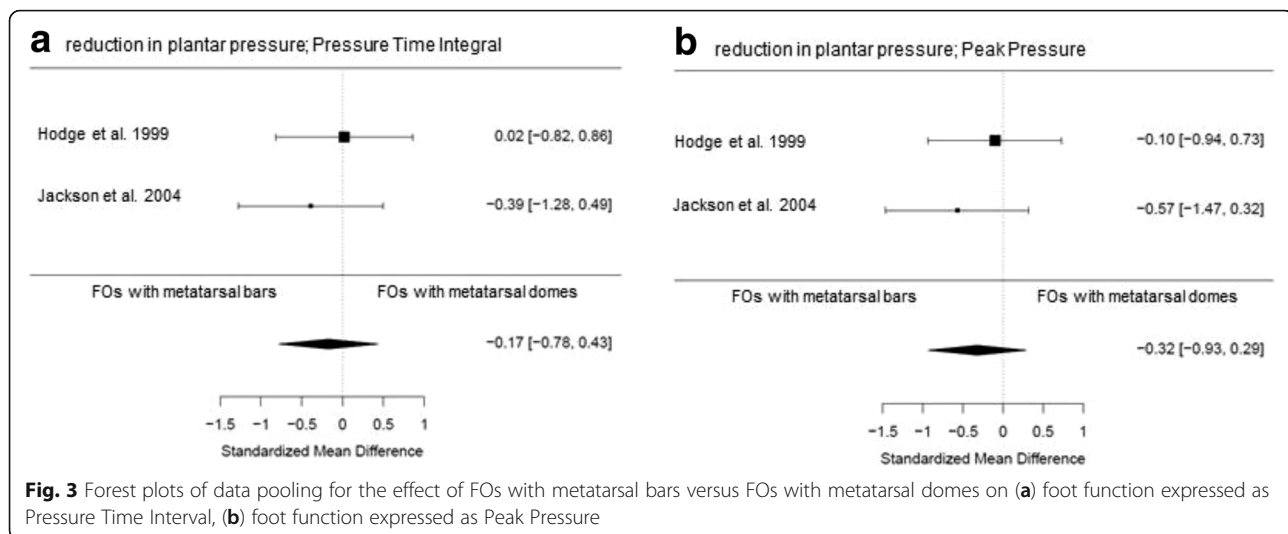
a reduction in plantar pressure; Pressure Time Integral

Hodge et al. 1999 0.02 [−0.82, 0.86]

Jackson et al. 2004 −0.39 [−1.28, 0.49]

FOs with metatarsal bars FOs with metatarsal domes

−0.17 [−0.78, 0.43]

−1.5 −1 −0.5 0 0.5 1

Standardized Mean Difference

b reduction in plantar pressure; Peak Pressure

Hodge et al. 1999 −0.10 [−0.94, 0.73]

Jackson et al. 2004 −0.57 [−1.47, 0.32]

FOs with metatarsal bars FOs with metatarsal domes

−0.32 [−0.93, 0.29]

−1.5 −1 −0.5 0 0.5 1

Standardized Mean Difference

**Fig. 3** Forest plots of data pooling for the effect of FOs with metatarsal bars versus FOs with metatarsal domes on (**a**) foot function expressed as Pressure Time Interval, (**b**) foot function expressed as Peak Pressure